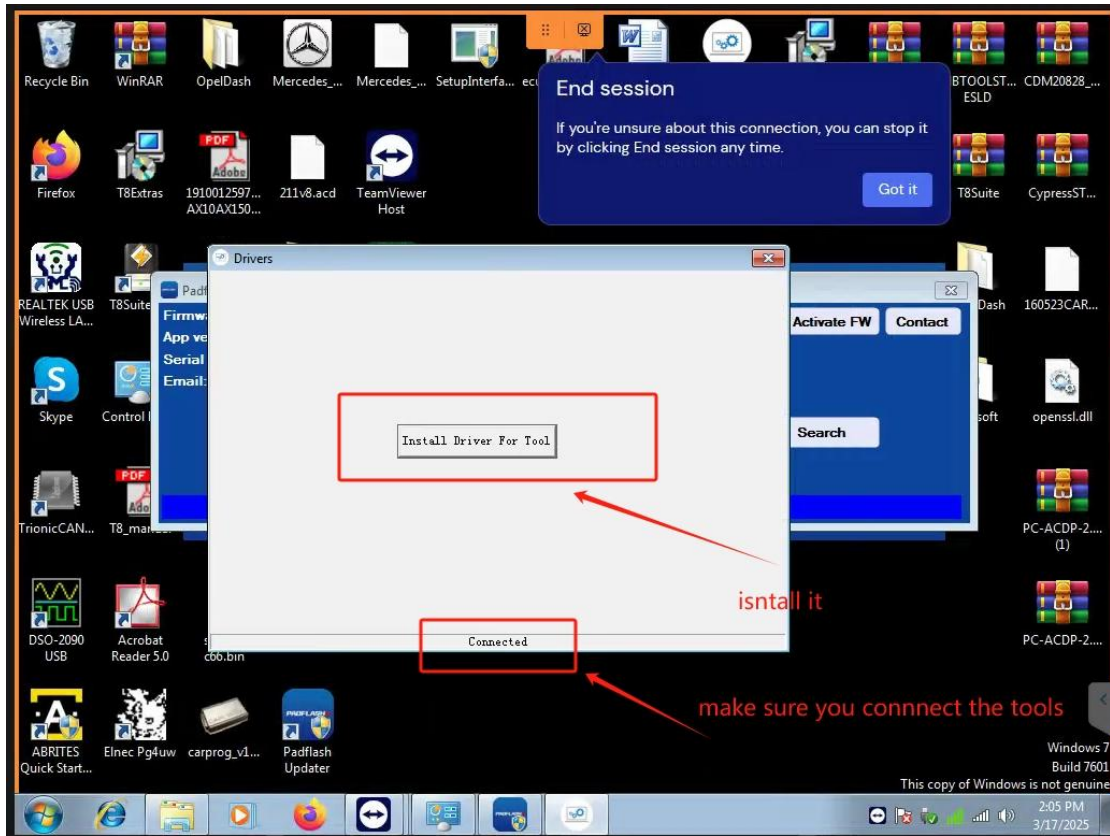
Recycle Bin
WinRAR
OpelDash
Mercedes_...
Mercedes_...
SetupInterfa...
ec

End session
If you're unsure about this connection, you can stop it by clicking End session any time.
Got it

BTOOLST... ESLD
CDM20828_...

Firefox
T8Extras
1910012597... AX10AX150...
211v8.acd
TeamViewer Host
T8Suite
CypressST...

REALTEK USB Wireless LA...
T8Suite
Padf
Firmw
App ve
Serial
Email:
Activate FW
Contact
Search
Dash
160523CAR...

Skype
Control I
soft
openssl.dll

TrionicCAN...
T8_ma
PC-ACDP-2... (1)

DSO-2090 USB
Acrobat Reader 5.0
c66.bin
PC-ACDP-2...

ABRITES Quick Start...
Elnec Pg4uw
carprog_v1...
Padflash Updater

Drivers
Install Driver For Tool
Connected

isntall it
make sure you connnect the tools

Windows 7
Build 7601
This copy of Windows is not genuine
2:05 PM
3/17/2025